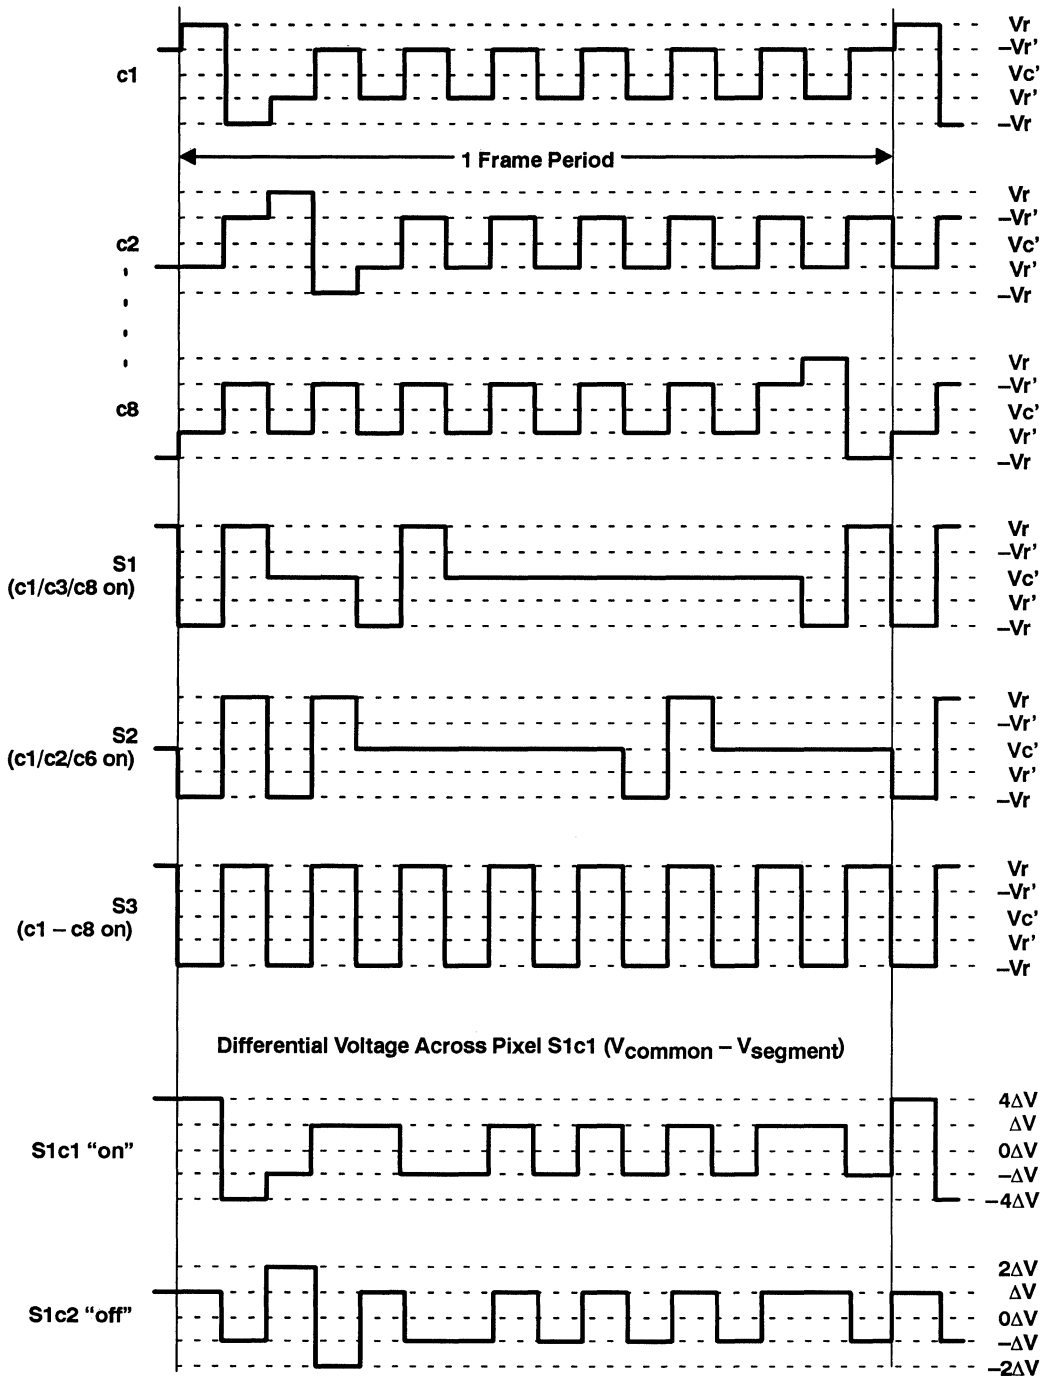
c1

Vr
–Vr'
Vc'
Vr'
–Vr

1 Frame Period

c2

Vr
–Vr'
Vc'
Vr'
–Vr

c8

Vr
–Vr'
Vc'
Vr'
–Vr

S1
(c1/c3/c8 on)

Vr
–Vr'
Vc'
Vr'
–Vr

S2
(c1/c2/c6 on)

Vr
–Vr'
Vc'
Vr'
–Vr

S3
(c1 – c8 on)

Vr
–Vr'
Vc'
Vr'
–Vr

Differential Voltage Across Pixel S1c1 ($V_{common} - V_{segment}$)

S1c1 "on"

4ΔV
ΔV
0ΔV
–ΔV
–4ΔV

S1c2 "off"

2ΔV
ΔV
0ΔV
–ΔV
–2ΔV